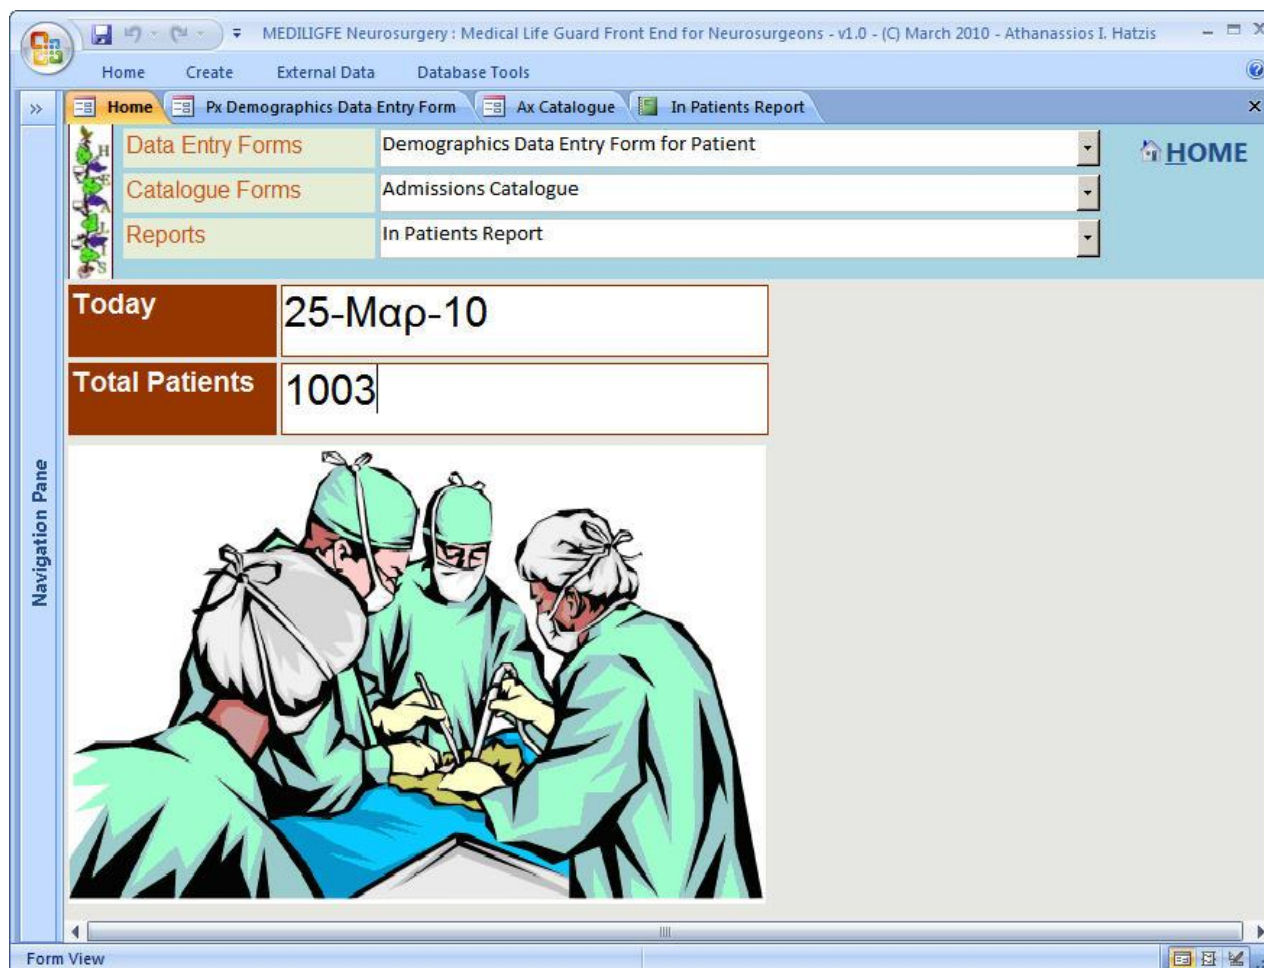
MEDILIGFE Neurosurgery : Medical Life Guard Front End for Neurosurgeons - v1.0 - (C) March 2010 - Athanassios I. Hatzis

Home Create External Data Database Tools

Home Px Demographics Data Entry Form Ax Catalogue In Patients Report

H
E
A
L
T
H
S

Data Entry Forms | Demographics Data Entry Form for Patient
Catalogue Forms | Admissions Catalogue
Reports | In Patients Report

HOME

Today | 25-Μαρ-10
Total Patients | 1003

Navigation Pane

Form View